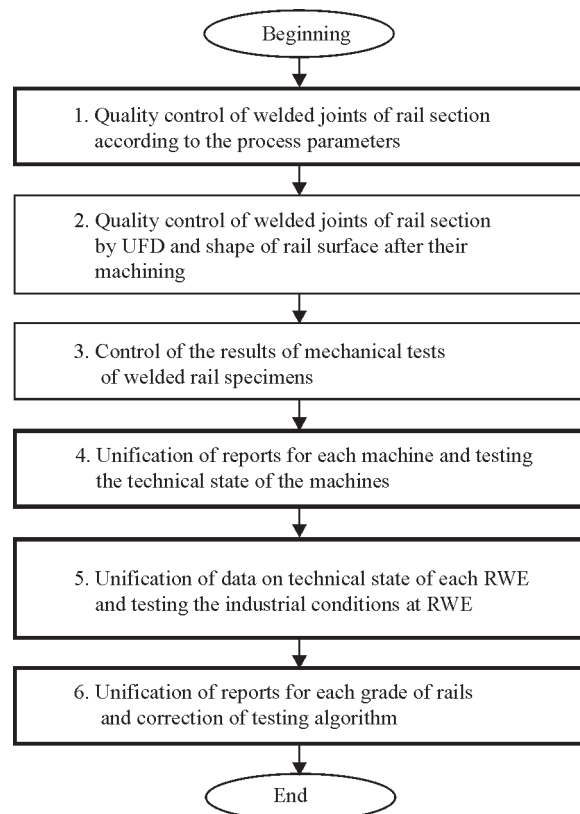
Beginning

1. Quality control of welded joints of rail section according to the process parameters

2. Quality control of welded joints of rail section by UFD and shape of rail surface after their machining

3. Control of the results of mechanical tests of welded rail specimens

4. Unification of reports for each machine and testing the technical state of the machines

5. Unification of data on technical state of each RWE and testing the industrial conditions at RWE

6. Unification of reports for each grade of rails and correction of testing algorithm

End